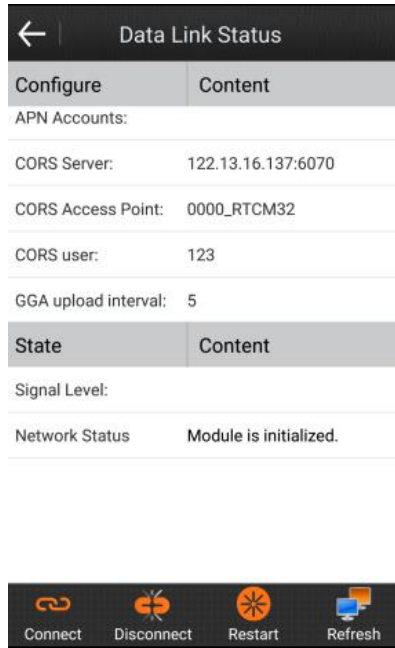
Data Link Status

| Configure | Content |
|---|---|
| APN Accounts: | |
| CORS Server: | 122.13.16.137:6070 |
| CORS Access Point: | 0000_RTCM32 |
| CORS user: | 123 |
| GGA upload interval: | 5 |

| State | Content |
|---|---|
| Signal Level: | |
| Network Status | Module is initialized. |

Connect Disconnect Restart Refresh